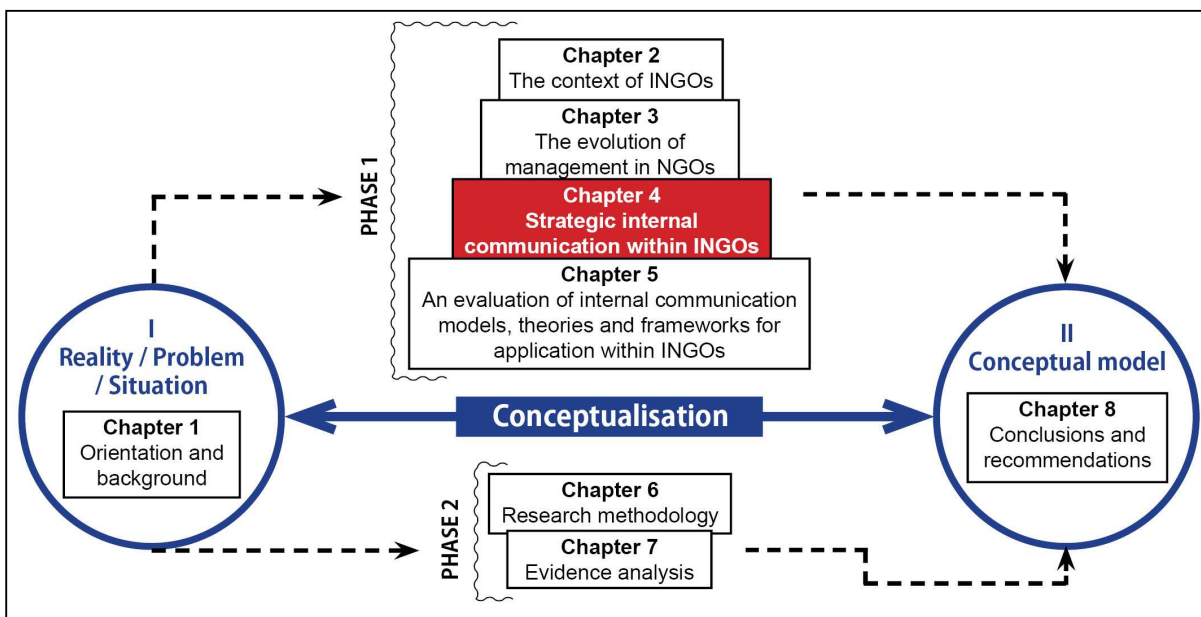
PHASE 1

Chapter 2
The context of INGOs

Chapter 3
The evolution of management in NGOs

Chapter 4
Strategic internal communication within INGOs

Chapter 5
An evaluation of internal communication models, theories and frameworks for application within INGOs

I
Reality / Problem / Situation

Chapter 1
Orientation and background

Conceptualisation

II
Conceptual model

Chapter 8
Conclusions and recommendations

PHASE 2

Chapter 6
Research methodology

Chapter 7
Evidence analysis